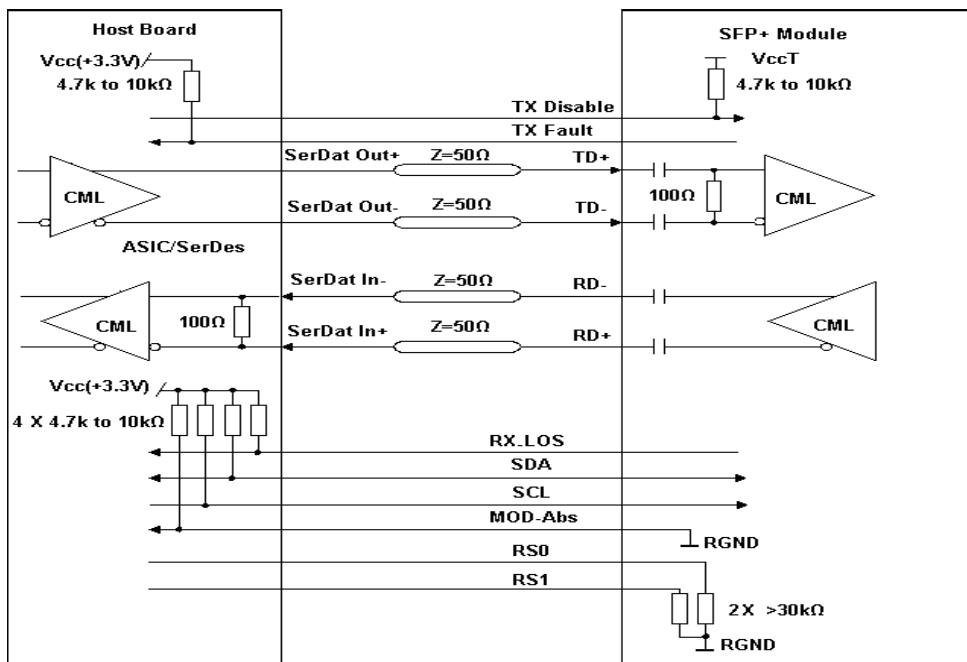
Host Board

SFP+ Module

Vcc(+3.3V)

4.7k to 10kΩ

VccT

4.7k to 10kΩ

TX Disable

TX Fault

SerDat Out+

Z=50Ω

TD+

CML

SerDat Out-

Z=50Ω

TD-

100Ω

CML

ASIC/SerDes

SerDat In-

Z=50Ω

RD-

CML

100Ω

SerDat In+

Z=50Ω

RD+

CML

Vcc(+3.3V)

4 X 4.7k to 10kΩ

RX_LOS

SDA

SCL

MOD-Abs

RGND

RS0

RS1

2X >30kΩ

RGND